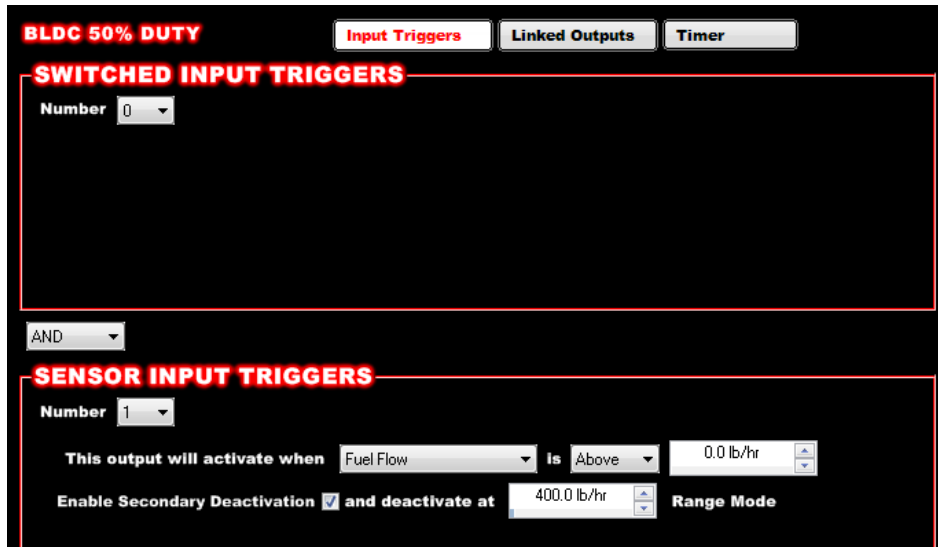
BLDC 50% DUTY

Input Triggers | Linked Outputs | Timer

SWITCHED INPUT TRIGGERS

Number 0

AND

SENSOR INPUT TRIGGERS

Number 1

This output will activate when Fuel Flow is Above 0.0 lb/hr

Enable Secondary Deactivation and deactivate at 400.0 lb/hr Range Mode